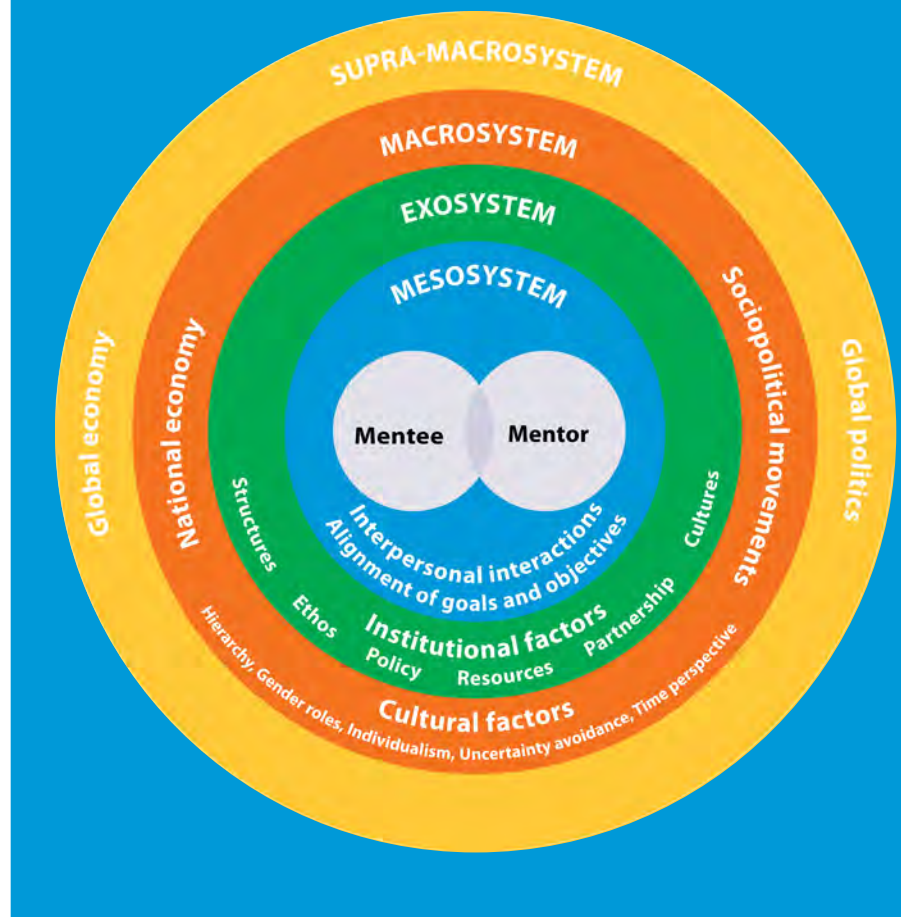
SUPRA-MACROSYSTEM

MACROSYSTEM

EXOSYSTEM

MESOSYSTEM

Mentee

Mentor

Interpersonal interactions

Alignment of goals and objectives

Global economy

National economy

Structures

Ethos

Institutional factors

Policy

Resources

Partnership

Cultures

Sociopolitical movements

Global politics

Cultural factors

Hierarchy, Gender roles, Individualism, Uncertainty avoidance, Time perspective